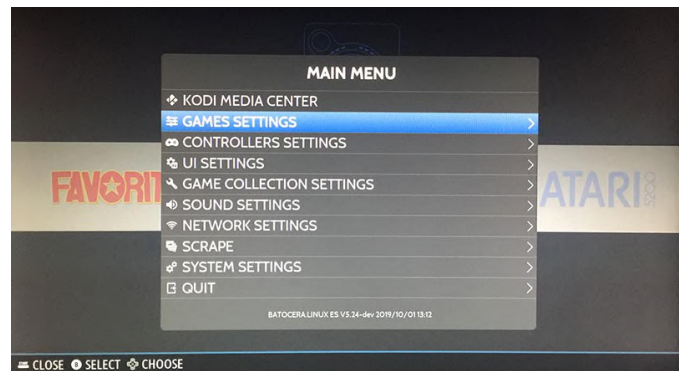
MAIN MENU

KODI MEDIA CENTER
GAMES SETTINGS
CONTROLLERS SETTINGS
UI SETTINGS
GAME COLLECTION SETTINGS
SOUND SETTINGS
NETWORK SETTINGS
SCRAPE
SYSTEM SETTINGS
QUIT

BATOCERA.LINUX ES V5.24-dev 2019/10/01 13:12

FAVORIT

ATARI 2600

CLOSE SELECT CHOOSE